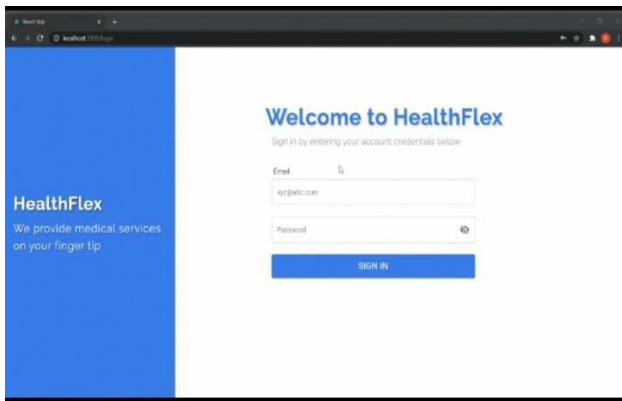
React App

localhost:3000/login

HealthFlex

We provide medical services on your finger tip

Welcome to HealthFlex

Sign in by entering your account credentials below

Email

xyz@abc.com

Password

SIGN IN